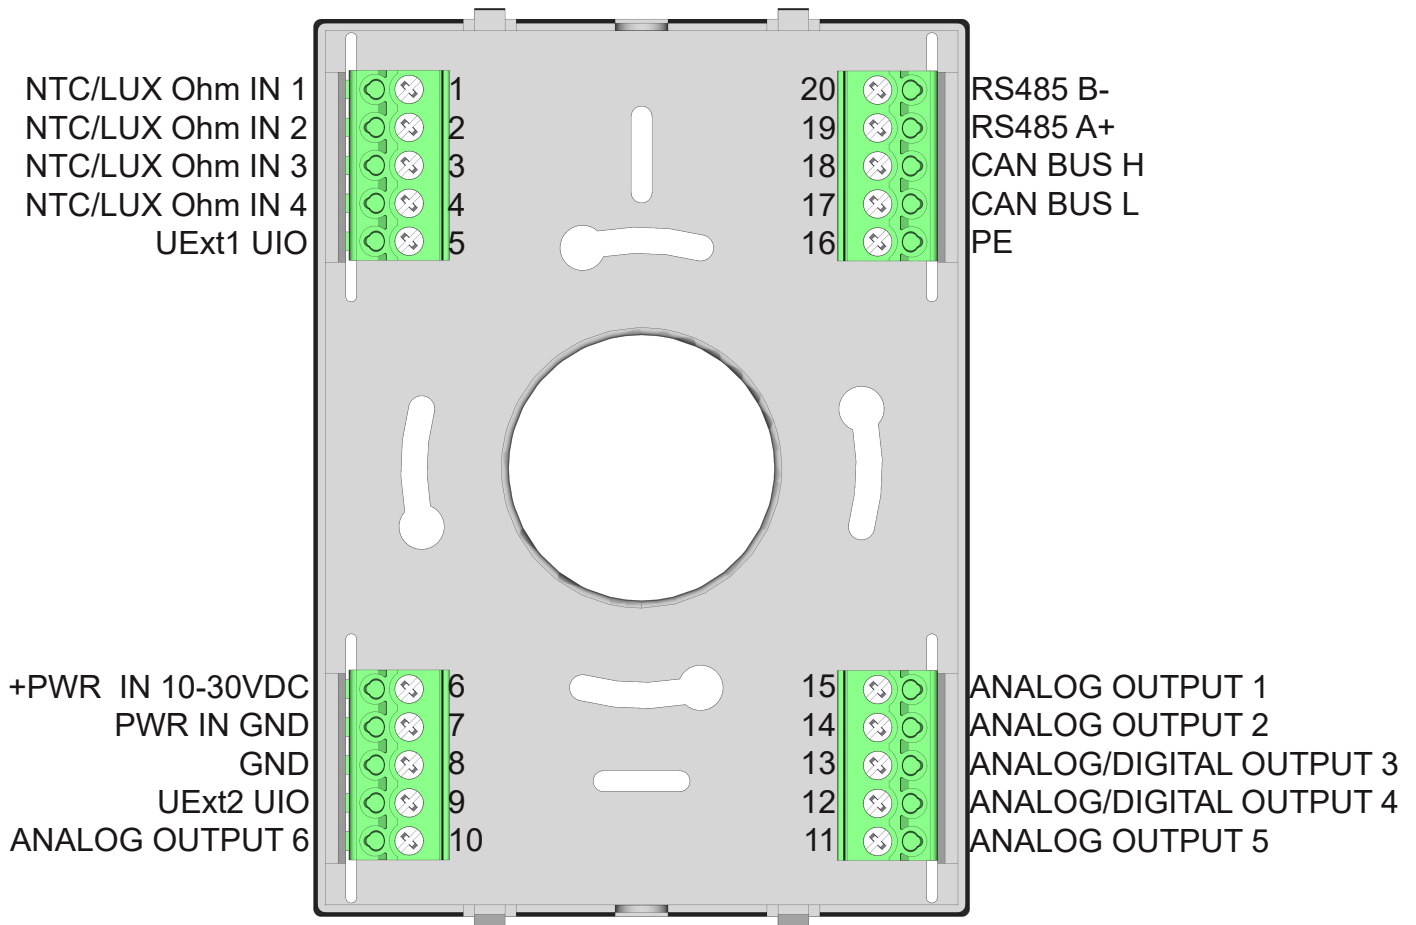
NTC/LUX Ohm IN 1 1
NTC/LUX Ohm IN 2 2
NTC/LUX Ohm IN 3 3
NTC/LUX Ohm IN 4 4
UExt1 UIO 5

20 RS485 B-
19 RS485 A+
18 CAN BUS H
17 CAN BUS L
16 PE

+PWR IN 10-30VDC 6
PWR IN GND 7
GND 8
UExt2 UIO 9
ANALOG OUTPUT 6 10

15 ANALOG OUTPUT 1
14 ANALOG OUTPUT 2
13 ANALOG/DIGITAL OUTPUT 3
12 ANALOG/DIGITAL OUTPUT 4
11 ANALOG OUTPUT 5